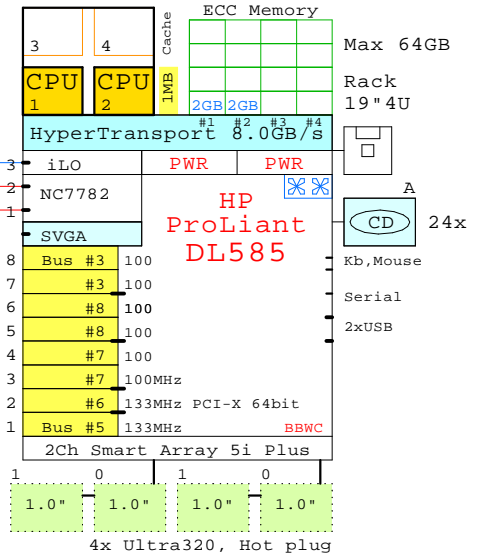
3
4
CPU 1
CPU 2
Cache
1MB
ECC Memory
2GB 2GB
Max 64GB
Rack
19"4U
#1 #2 #3 #4
HyperTransport 8.0GB/s
3
2
1
iLO
PWR
PWR
NC7782
SVGA
HP
ProLiant
DL585
A
CD
24x
8
7
6
5
4
3
2
1
Bus #3
#3
#8
#8
#7
#7
#6
Bus #5
100
100
100
100
100
100MHz
133MHz PCI-X 64bit
133MHz
BBWC
Kb,Mouse
Serial
2xUSB
2Ch Smart Array 5i Plus
1
0
1
0
1.0"
1.0"
1.0"
1.0"
4x Ultra320, Hot plug